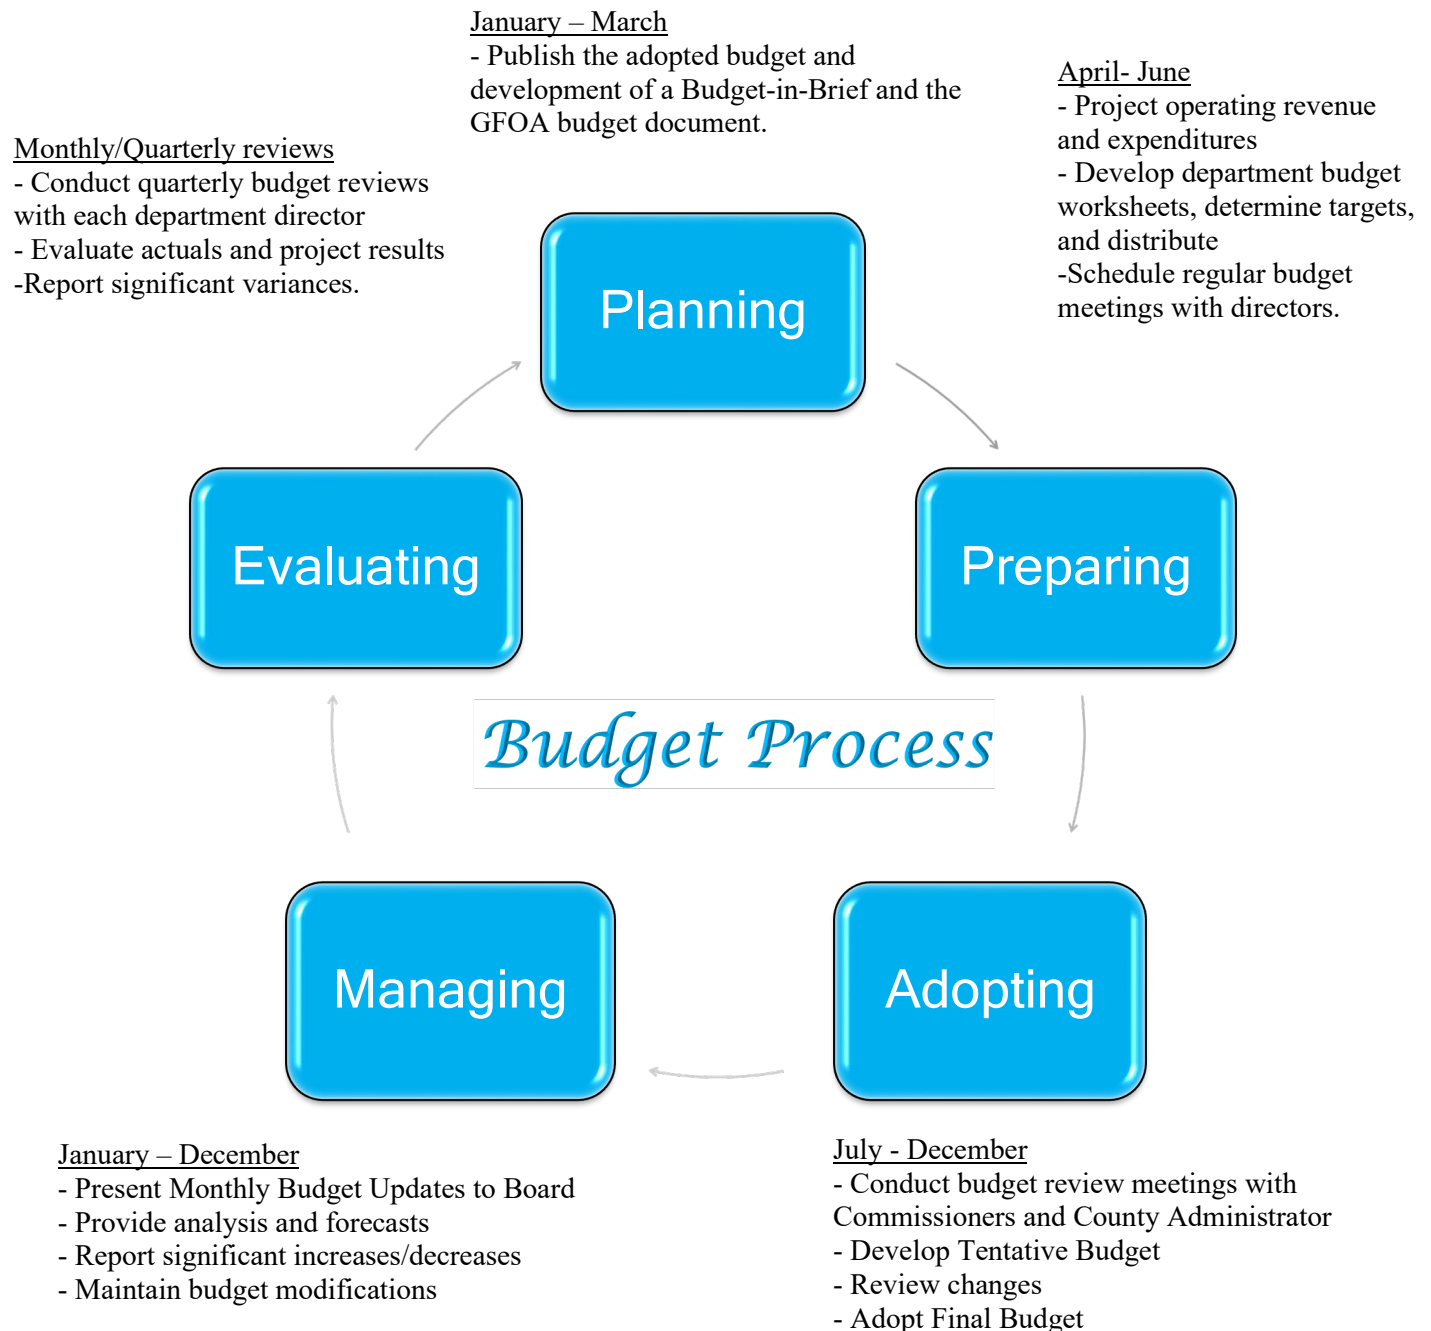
January – March
- Publish the adopted budget and development of a Budget-in-Brief and the GFOA budget document.

April- June
- Project operating revenue and expenditures
- Develop department budget worksheets, determine targets, and distribute
-Schedule regular budget meetings with directors.

Monthly/Quarterly reviews
- Conduct quarterly budget reviews with each department director
- Evaluate actuals and project results
-Report significant variances.

Planning

Evaluating

Preparing

Budget Process

Managing

Adopting

January – December
- Present Monthly Budget Updates to Board
- Provide analysis and forecasts
- Report significant increases/decreases
- Maintain budget modifications

July - December
- Conduct budget review meetings with Commissioners and County Administrator
- Develop Tentative Budget
- Review changes
- Adopt Final Budget